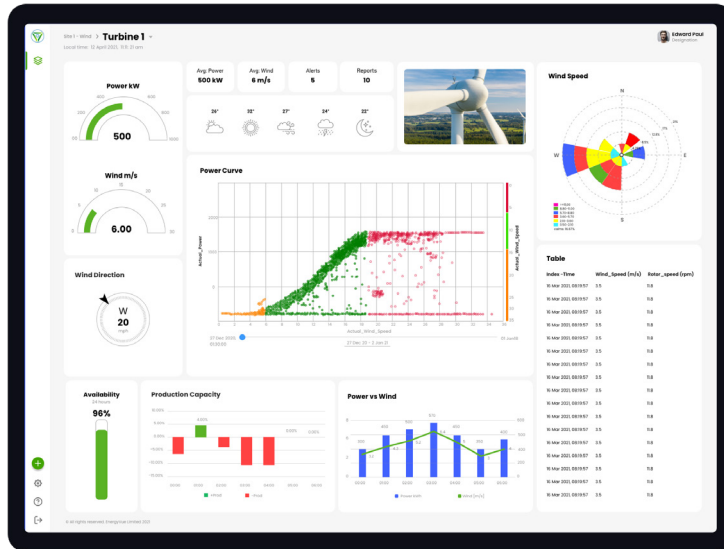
Site 1 - Wind > Turbine 1

Local time: 12 April 2021, 11:31 am

Edward Paul
Designation

Power kW
500

Avg. Power
500 kW

Avg. Wind
6 m/s

Alerts
5

Reports
10

26°
32°
27°
24°
22°

Wind Speed

N
W
E
S

Wind m/s
6.00

Power Curve

Actual_Power
Actual_Wind_Speed
Actual_Wind_Speed

Table

| Index -Time | Wind_Speed (m/s) | Rotor_speed (rpm) |
|---|---|---|
| 15 Mar 2021, 09:11:57 | 3.5 | 11.8 |
| 15 Mar 2021, 09:11:57 | 3.5 | 11.8 |
| 15 Mar 2021, 09:11:57 | 3.5 | 11.8 |
| 15 Mar 2021, 09:11:57 | 3.5 | 11.8 |
| 15 Mar 2021, 09:11:57 | 3.5 | 11.8 |
| 15 Mar 2021, 09:11:57 | 3.5 | 11.8 |
| 15 Mar 2021, 09:11:57 | 3.5 | 11.8 |
| 15 Mar 2021, 09:11:57 | 3.5 | 11.8 |
| 15 Mar 2021, 09:11:57 | 3.5 | 11.8 |
| 15 Mar 2021, 09:11:57 | 3.5 | 11.8 |
| 15 Mar 2021, 09:11:57 | 3.5 | 11.8 |
| 15 Mar 2021, 09:11:57 | 3.5 | 11.8 |
| 15 Mar 2021, 09:11:57 | 3.5 | 11.8 |
| 15 Mar 2021, 09:11:57 | 3.5 | 11.8 |
| 15 Mar 2021, 09:11:57 | 3.5 | 11.8 |
| 15 Mar 2021, 09:11:57 | 3.5 | 11.8 |
| 15 Mar 2021, 09:11:57 | 3.5 | 11.8 |
| 15 Mar 2021, 09:11:57 | 3.5 | 11.8 |
| 15 Mar 2021, 09:11:57 | 3.5 | 11.8 |

Wind Direction
W
20
mph

Availability
24 hours
96%

Production Capacity

Power vs Wind

© All rights reserved. Energyrose Limited 2021